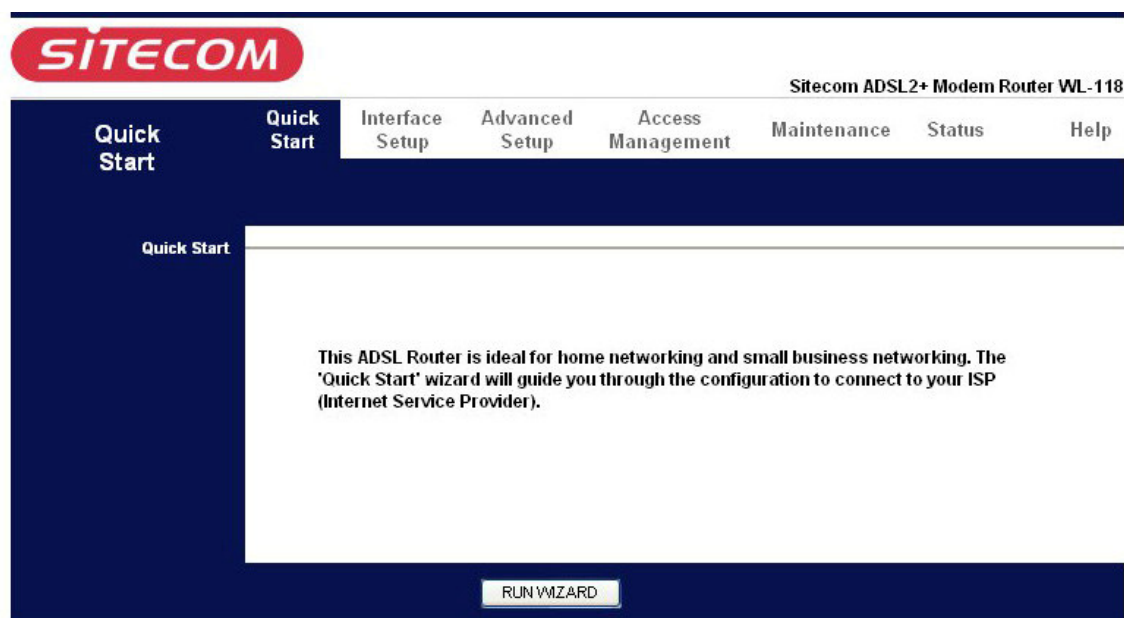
SITECOM

Sitecom ADSL2+ Modem Router WL-118

Quick Start

Quick Start | Interface Setup | Advanced Setup | Access Management | Maintenance | Status | Help

Quick Start

This ADSL Router is ideal for home networking and small business networking. The 'Quick Start' wizard will guide you through the configuration to connect to your ISP (Internet Service Provider).

RUN WIZARD